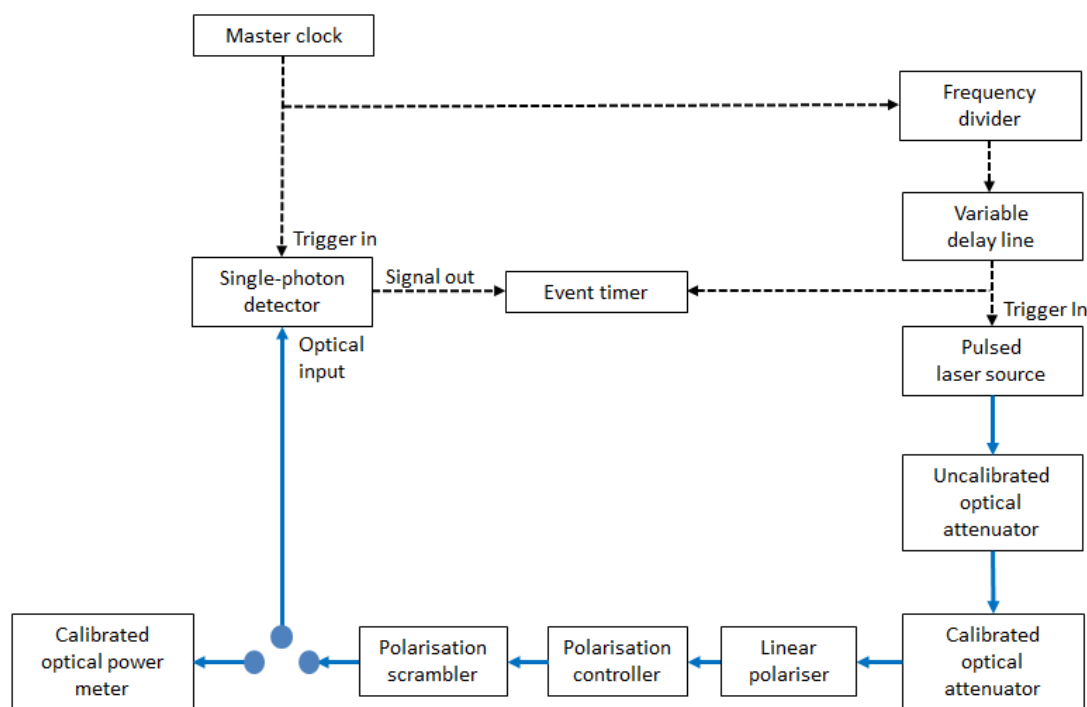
Master clock

Frequency divider

Variable delay line

Trigger in

Single-photon detector

Signal out

Event timer

Trigger In

Optical input

Pulsed laser source

Uncalibrated optical attenuator

Calibrated optical power meter

Polarisation scrambler

Polarisation controller

Linear polariser

Calibrated optical attenuator